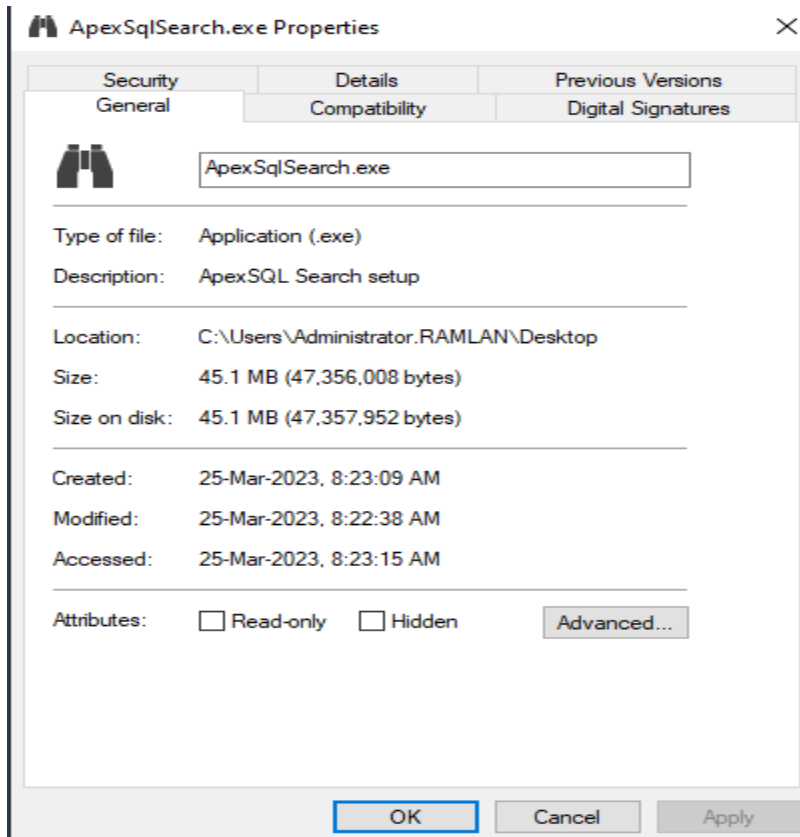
ApexSqlSearch.exe Properties

×

Security
Details
Previous Versions
General
Compatibility
Digital Signatures

ApexSqlSearch.exe

Type of file: Application (.exe)

Description: ApexSQL Search setup

Location: C:\Users\Administrator.RAMLAN\Desktop

Size: 45.1 MB (47,356,008 bytes)

Size on disk: 45.1 MB (47,357,952 bytes)

Created: 25-Mar-2023, 8:23:09 AM

Modified: 25-Mar-2023, 8:22:38 AM

Accessed: 25-Mar-2023, 8:23:15 AM

Attributes: Read-only Hidden Advanced...

OK Cancel Apply